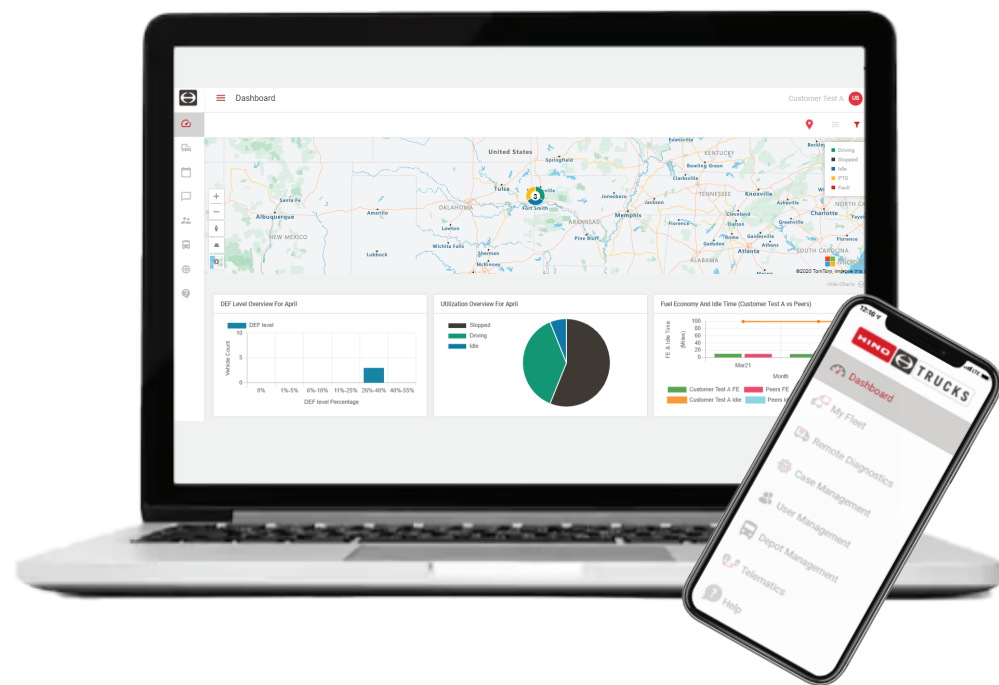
Dashboard

Customer Test A

US

Driving
Stopped
Idle
PTO
Fault

United States
Springfield
KENTUCKY
Bowling Green
Clarksville
Nashville
TENNESSEE
Knoxville
Tulsa
Fort Smith
OKLAHOMA
ARKANSAS
Jonesboro
Memphis
Jackson
Santa Fe
Albuquerque
Amarillo
NEW MEXICO
Lawton
Wichita Falls
Lubbock
Sherman
McKinney
Pine Bluff
Cleveland
Dalton
Gadsden
Atlanta
Greenville
Charlotte
Florence
SOUTH CAROLINA
Columbia
©2020 TomTom, Imagery ©2020 Microsoft

Hide Charts

DEF Level Overview For April

DEF level

10
5
0

Vehicle Count

0% 1%-5% 6%-10% 11%-25% 26%-40% 40%-55%

DEF level Percentage

Utilization Overview For April

Stopped
Driving
Idle

Fuel Economy And Idle Time (Customer Test A vs Peers)

100
50
0

FE & Idle Time (Miles)

Mar21

Month

Customer Test A FE
Peers FE
Customer Test A Idle
Peers Idle

12:16

HINO TRUCKS

Dashboard
My Fleet
Remote Diagnostics
Case Management
User Management
Depot Management
Telematics
Help